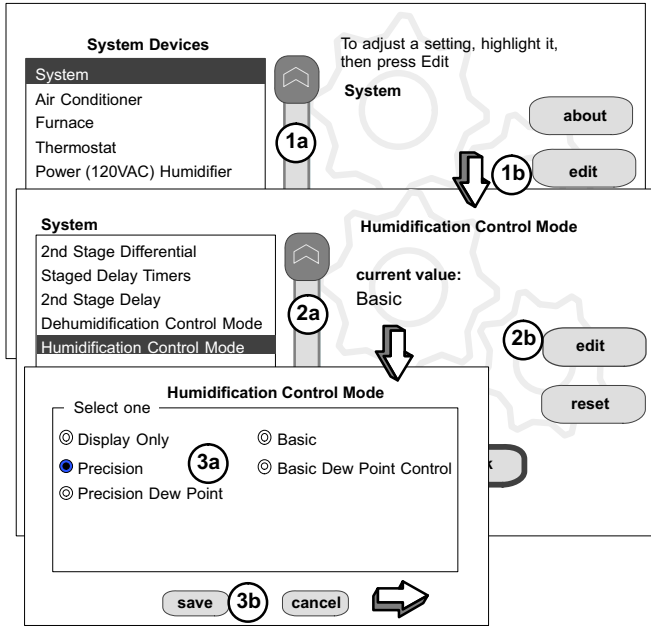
System Devices

System
Air Conditioner
Furnace
Thermostat
Power (120VAC) Humidifier

1a

To adjust a setting, highlight it, then press Edit

System

about

1b

edit

System

2nd Stage Differential
Staged Delay Timers
2nd Stage Delay
Dehumidification Control Mode
Humidification Control Mode

2a

Humidification Control Mode

current value:
Basic

2b

edit

reset

k

Humidification Control Mode

Select one

Display Only
Precision
Precision Dew Point

3a

Basic
Basic Dew Point Control

save

3b

cancel